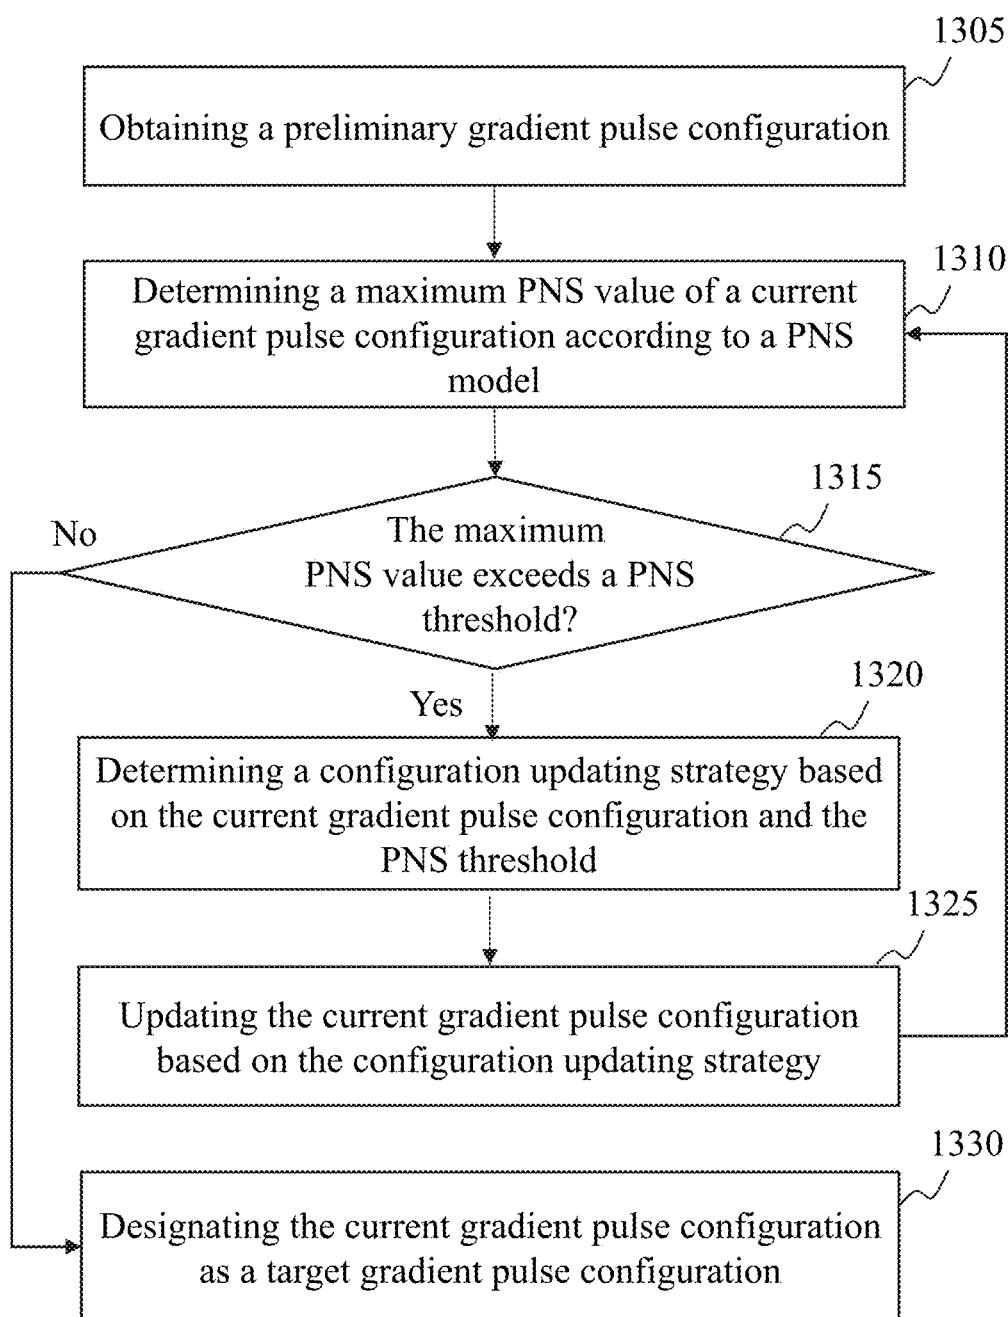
1305

Obtaining a preliminary gradient pulse configuration

1310

Determining a maximum PNS value of a current gradient pulse configuration according to a PNS model

1315

No

The maximum PNS value exceeds a PNS threshold?

Yes

1320

Determining a configuration updating strategy based on the current gradient pulse configuration and the PNS threshold

1325

Updating the current gradient pulse configuration based on the configuration updating strategy

1330

Designating the current gradient pulse configuration as a target gradient pulse configuration